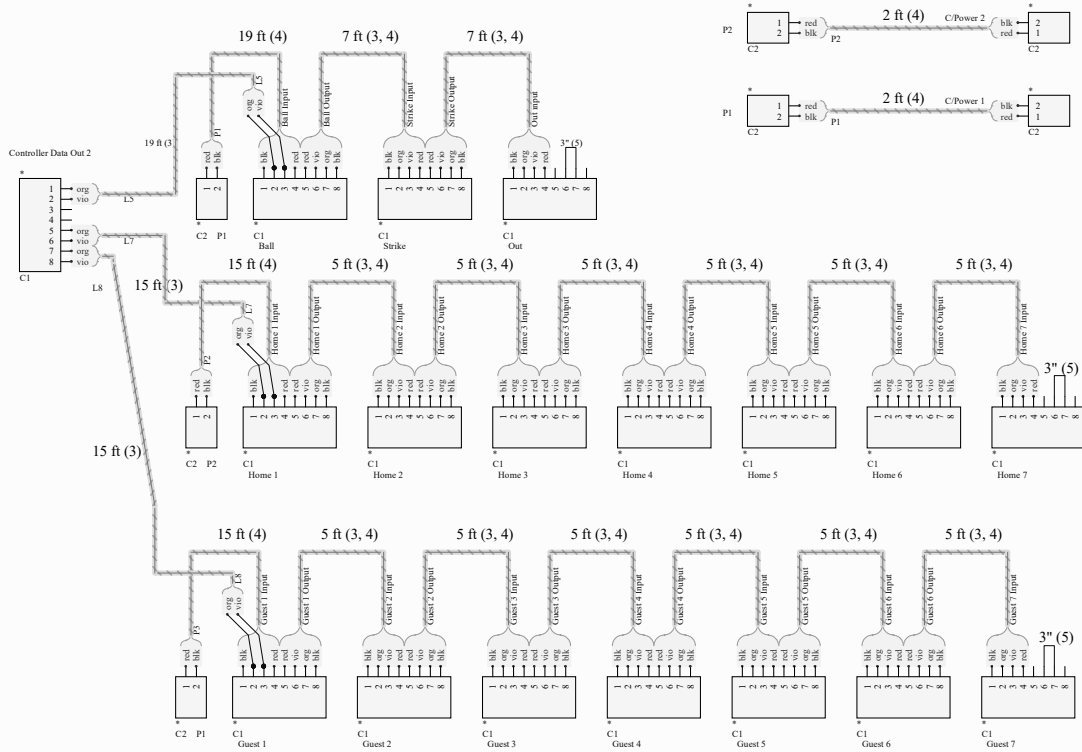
P2
*
1 red
2 blk
C2
P2
2 ft (4)
C/Power 2
blk 2
red 1
*
C2

P1
*
1 red
2 blk
C2
P1
2 ft (4)
C/Power 1
blk 2
red 1
*
C2

Controller Data Out 2
*
1 org
2 vio
3
4
5 org
6 vio
7 org
8 vio
C1
L5
L7
L8

19 ft (3)
19 ft (4)
7 ft (3, 4)
7 ft (3, 4)
L5
org
vio
P1
Ball Input
Ball Output
Strike Input
Strike Output
Out Input
3" (5)
red blk
1 2
* C2 P1
blk org vio red red vio org blk
1 2 3 4 5 6 7 8
* C1 Ball
blk org vio red red vio org blk
1 2 3 4 5 6 7 8
* C1 Strike
blk org vio red
1 2 3 4 5 6 7 8
* C1 Out

15 ft (3)
15 ft (4)
5 ft (3, 4)
5 ft (3, 4)
5 ft (3, 4)
5 ft (3, 4)
5 ft (3, 4)
5 ft (3, 4)
L7
org
vio
P2
Home 1 Input
Home 1 Output
Home 2 Input
Home 2 Output
Home 3 Input
Home 3 Output
Home 4 Input
Home 4 Output
Home 5 Input
Home 5 Output
Home 6 Input
Home 6 Output
Home 7 Input
3" (5)
red blk
1 2
* C2 P2
* C1 Home 1
* C1 Home 2
* C1 Home 3
* C1 Home 4
* C1 Home 5
* C1 Home 6
* C1 Home 7

15 ft (3)
15 ft (4)
5 ft (3, 4)
5 ft (3, 4)
5 ft (3, 4)
5 ft (3, 4)
5 ft (3, 4)
5 ft (3, 4)
L8
org
vio
P3
Guest 1 Input
Guest 1 Output
Guest 2 Input
Guest 2 Output
Guest 3 Input
Guest 3 Output
Guest 4 Input
Guest 4 Output
Guest 5 Input
Guest 5 Output
Guest 6 Input
Guest 6 Output
Guest 7 Input
3" (5)
red blk
1 2
* C2 P1
* C1 Guest 1
* C1 Guest 2
* C1 Guest 3
* C1 Guest 4
* C1 Guest 5
* C1 Guest 6
* C1 Guest 7